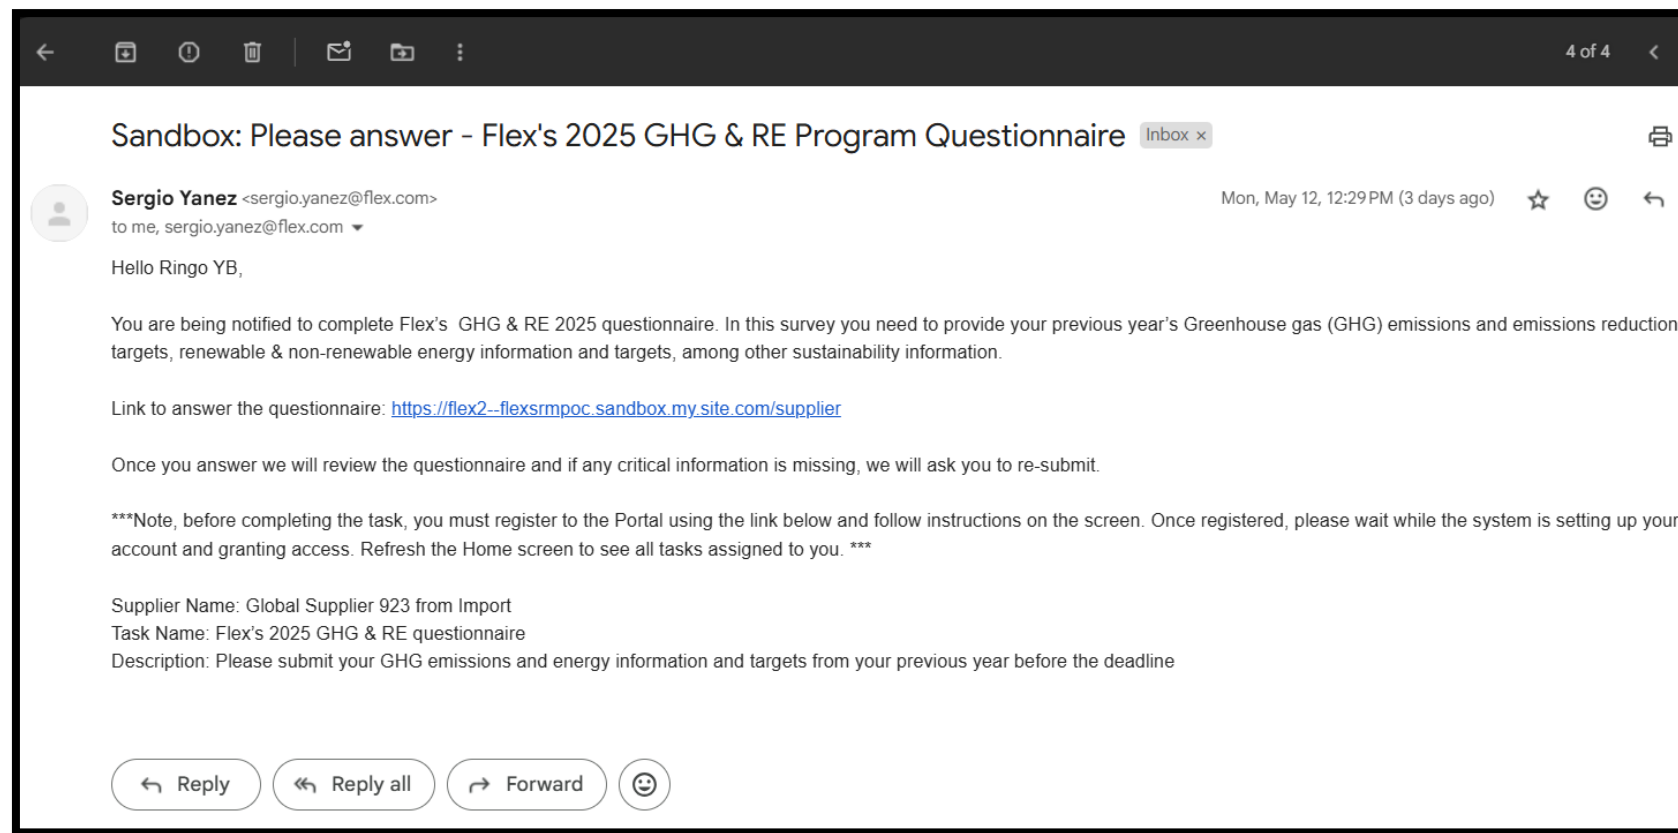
4 of 4

Sandbox: Please answer - Flex's 2025 GHG & RE Program Questionnaire Inbox ×

Sergio Yanez <sergio.yanez@flex.com>
to me, sergio.yanez@flex.com

Mon, May 12, 12:29 PM (3 days ago)

Hello Ringo YB,

You are being notified to complete Flex's GHG & RE 2025 questionnaire. In this survey you need to provide your previous year's Greenhouse gas (GHG) emissions and emissions reduction targets, renewable & non-renewable energy information and targets, among other sustainability information.

Link to answer the questionnaire: https://flex2--flexsrmpoc.sandbox.my.site.com/supplier

Once you answer we will review the questionnaire and if any critical information is missing, we will ask you to re-submit.

***Note, before completing the task, you must register to the Portal using the link below and follow instructions on the screen. Once registered, please wait while the system is setting up your account and granting access. Refresh the Home screen to see all tasks assigned to you. ***

Supplier Name: Global Supplier 923 from Import
Task Name: Flex's 2025 GHG & RE questionnaire
Description: Please submit your GHG emissions and energy information and targets from your previous year before the deadline

Reply Reply all Forward